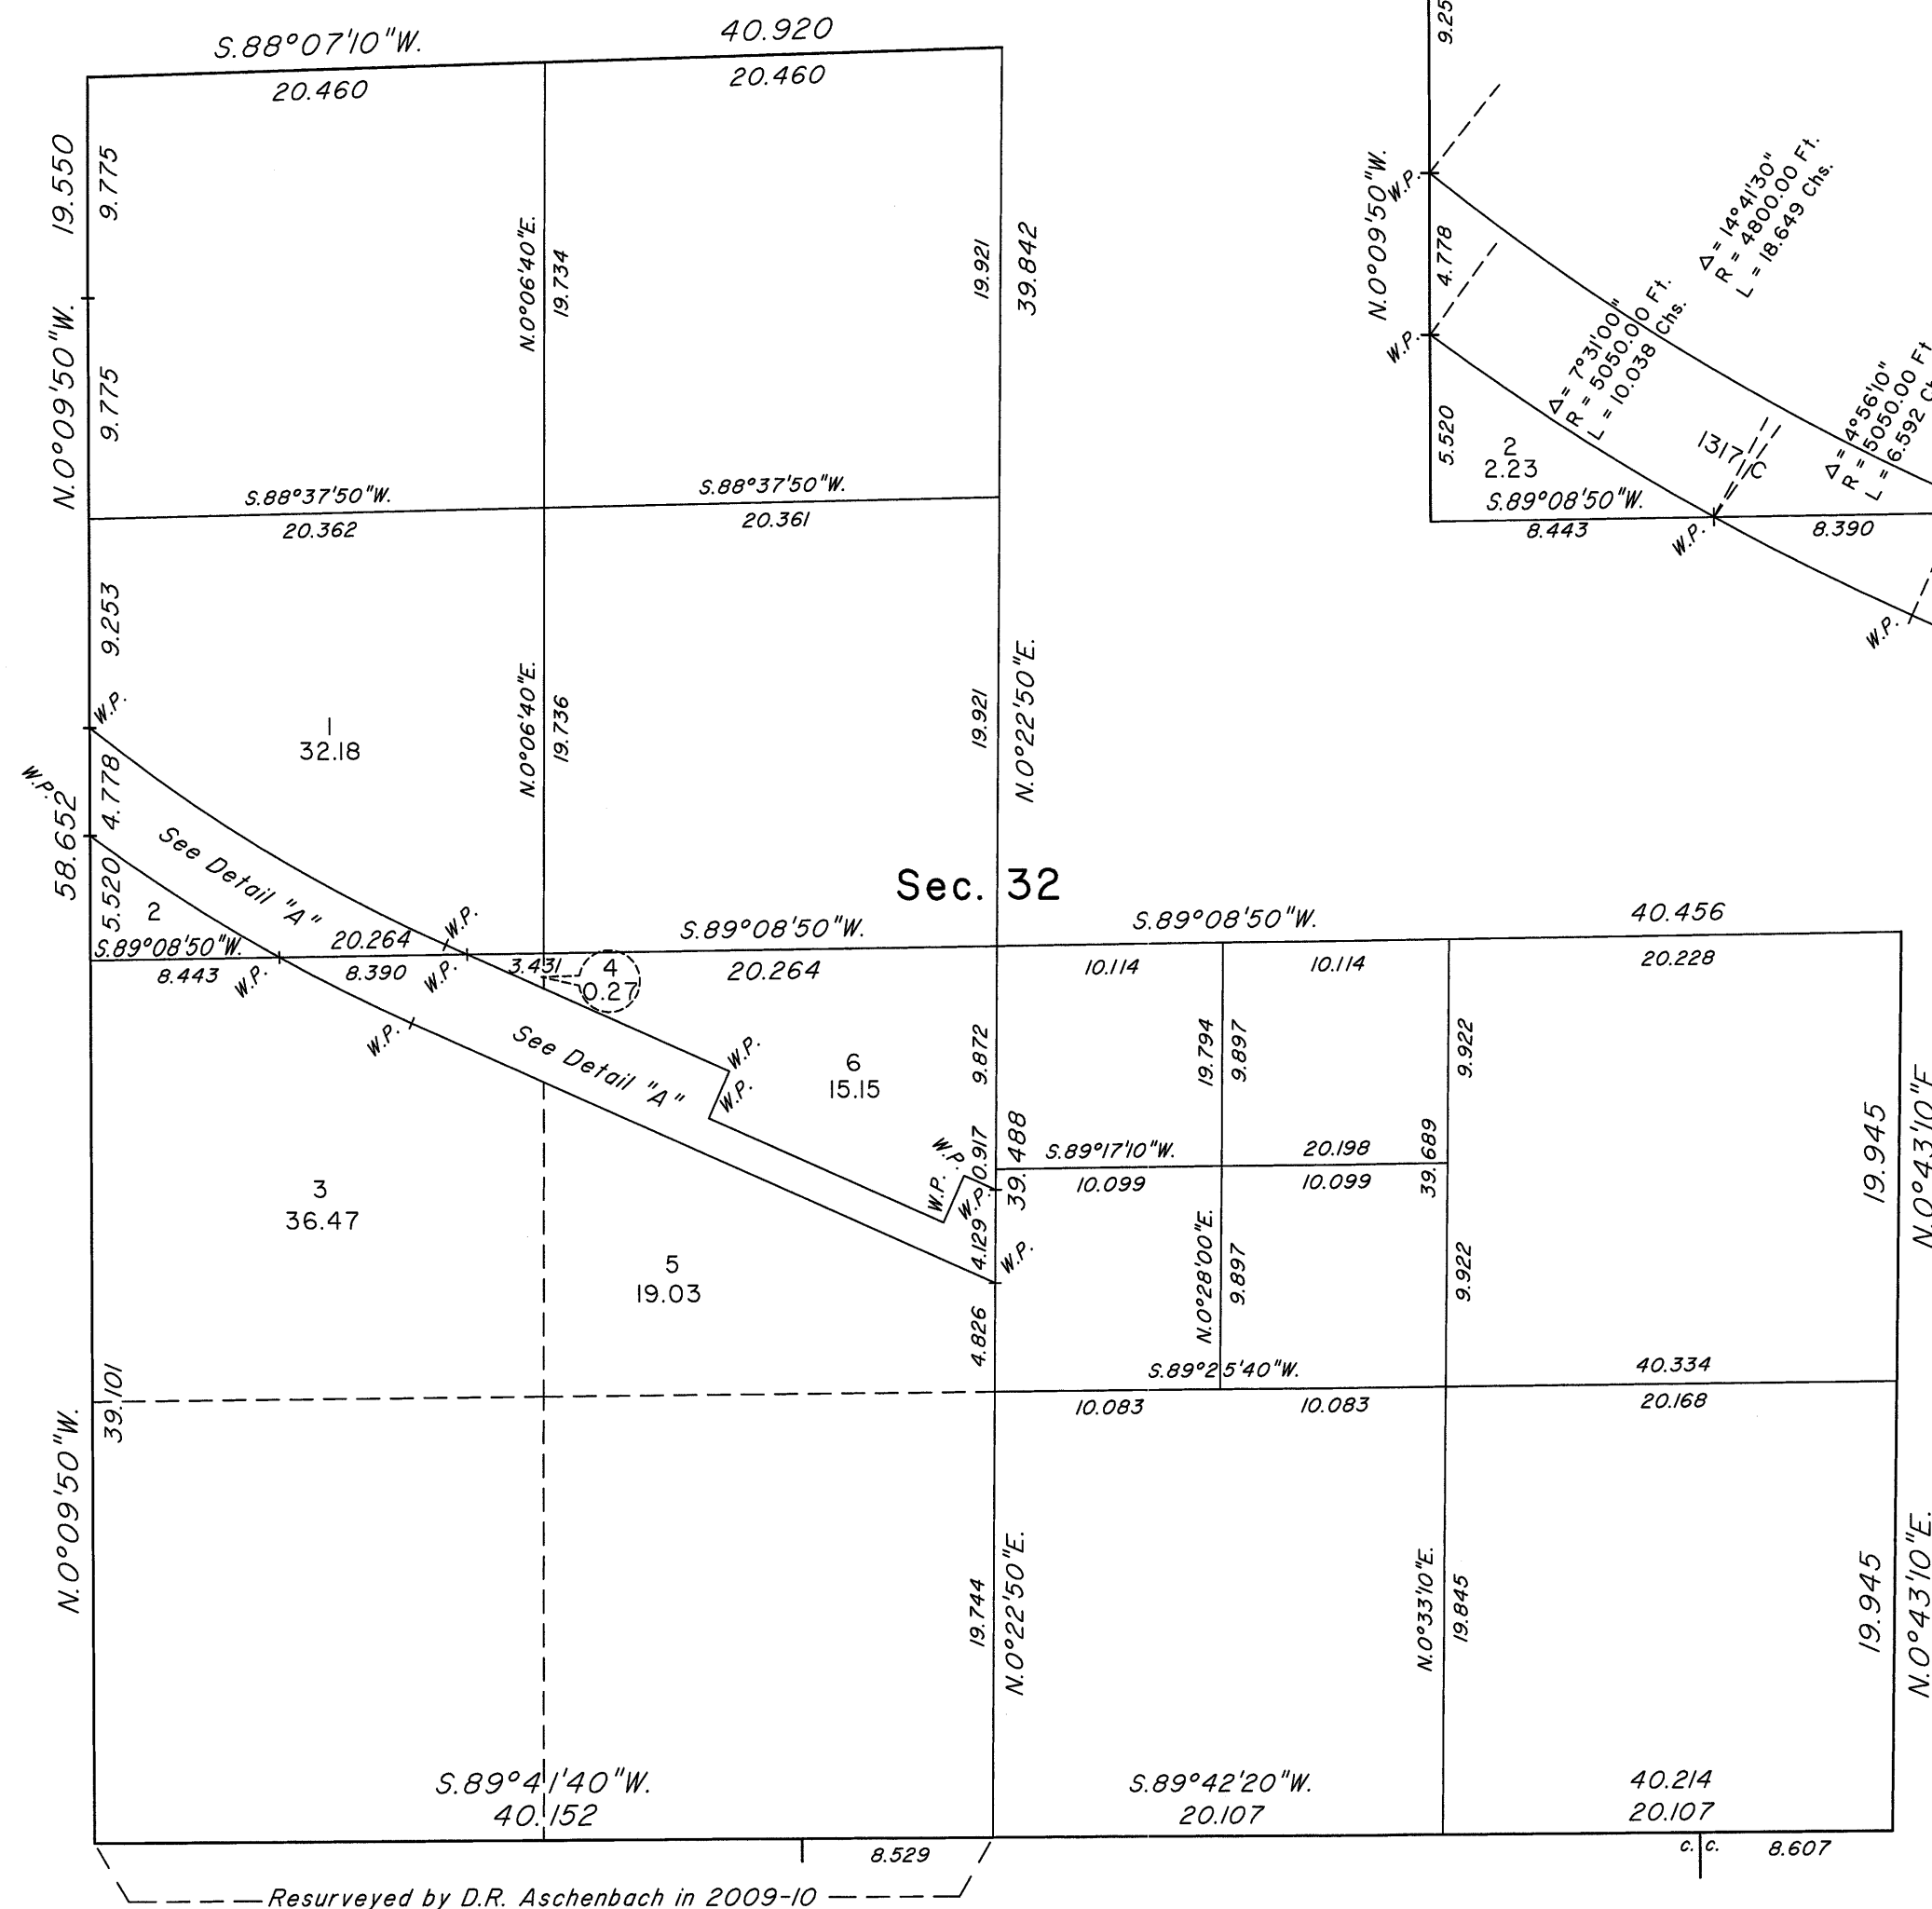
S.88°07'10"W. 40.920
20.460 20.460

19.550 9.775
N.0°09'50"W.
9.775
N.0°06'40"E. 19.734
19.921 39.842

S.88°37'50"W. S.88°37'50"W.
20.362 20.361

9.253
W.P.
1
32.18
N.0°06'40"E. 19.736
19.921
N.0°22'50"E.
W.P.
58.652
4.778
5.520
See Detail "A"
2
S.89°08'50"W. 20.264 W.P.
8.443 W.P. 8.390 W.P.
3.431 4 0.27
S.89°08'50"W.
20.264

Sec. 32

S.89°08'50"W. 40.456
10.114 10.114 20.228
W.P.
See Detail "A"
W.P.
W.P.
6
15.15
9.872
19.794 9.897
9.922
W.P.
W.P.
0.917
39.488
S.89°17'10"W. 20.198
10.099 10.099
39.689
W.P.
4.129
W.P.
3
36.47
5
19.03
N.0°28'00"E. 9.897
9.922
19.945
N.0°43'10"E.
4.826
39.101
S.89°25'40"W. 40.334
10.083 10.083 20.168

N.0°09'50"W.
19.744
N.0°22'50"E.
N.0°33'10"E. 19.845
19.945
N.0°43'10"E.

S.89°41'40"W. S.89°42'20"W. 40.214
40.152 20.107 20.107
8.529 c.c. 8.607
Resurveyed by D.R. Aschenbach in 2009-10

9.25
N.0°09'50"W. W.P.
4.778
W.P.
$\Delta$ = 14°41'30"
R = 4800.00 Ft.
L = 18.649 Chs.
$\Delta$ = 7°31'00"
R = 5050.00 Ft.
L = 10.038 Chs.
5.520
2
2.23
1317 C
$\Delta$ = 4°56'10"
R = 5050.00 Ft
L = 6.592 Ch
S.89°08'50"W.
8.443 W.P. 8.390
W.P.